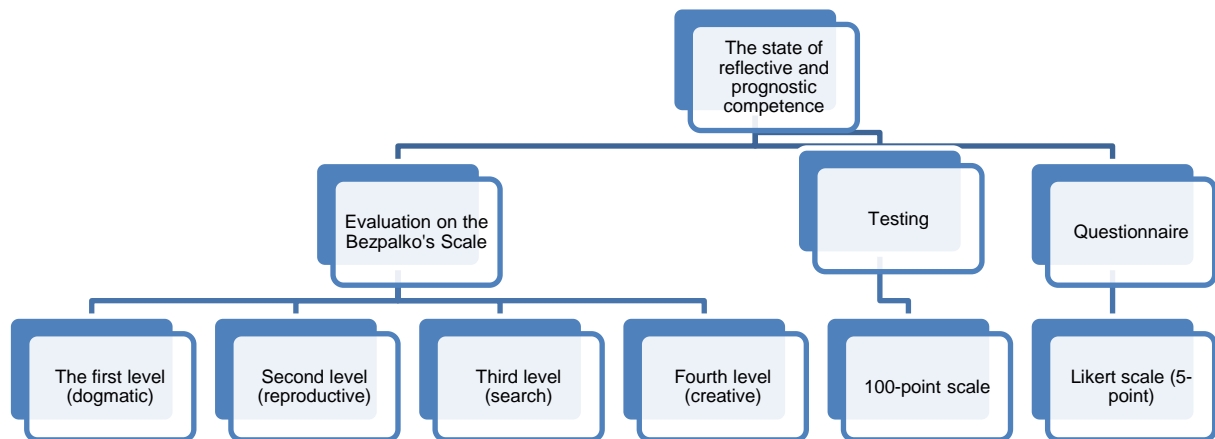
The state of reflective and prognostic competence

Evaluation on the Bezpalko's Scale

Testing

Questionnaire

The first level (dogmatic)

Second level (reproductive)

Third level (search)

Fourth level (creative)

100-point scale

Likert scale (5-point)